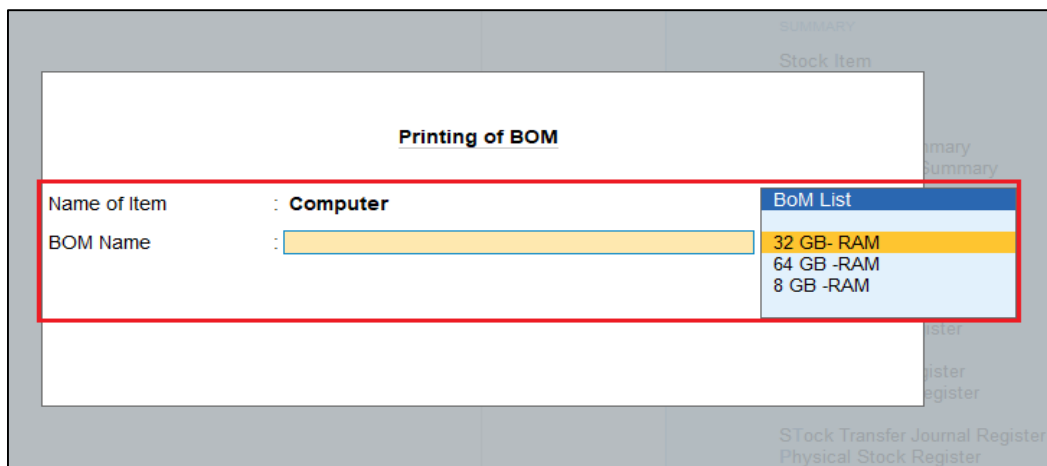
SUMMARY
Stock Item

Printing of BOM

mary
Summary

Name of Item : Computer

BOM Name :

BoM List

32 GB- RAM
64 GB -RAM
8 GB -RAM

ister

ister
egister

STock Transfer Journal Register
Physical Stock Register